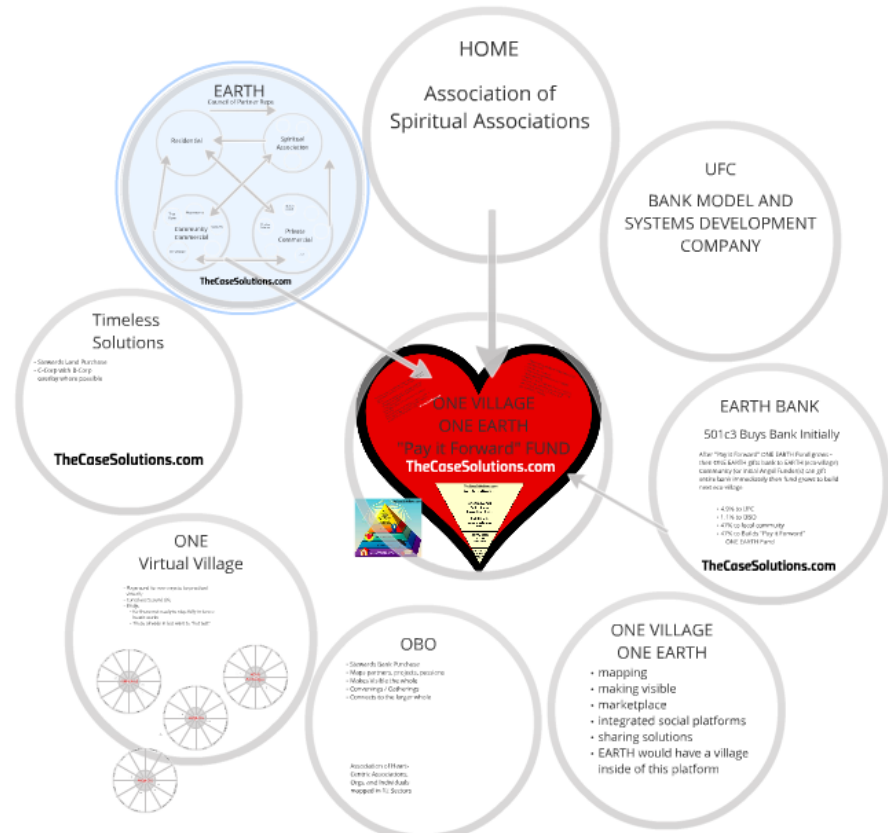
HOME

Association of Spiritual Associations

EARTH
Council of Partner Reps

Residential

Spiritual Association

Community Commercial

Private Commercial

TheCaseSolutions.com

UFC

BANK MODEL AND SYSTEMS DEVELOPMENT COMPANY

Timeless Solutions

- Stewards Land Purchase
- C-Corp with B-Corp qualifications possible

TheCaseSolutions.com

ONE VILLAGE
ONE EARTH
"Pay it Forward" FUND
TheCaseSolutions.com

EARTH BANK

501c3 Buys Bank Initially

After "Pay it Forward" ONE EARTH Fund grows - then ONE EARTH gifts bank to EARTH (a village) community (or initial Angel Funders) can gift entire bank immediately then fund grows to build next eco-village

- 4.9% to UFC
- 1.1% to OBO
- 47% to local community
- 47% to Builds "Pay it Forward" ONE EARTH Fund

TheCaseSolutions.com

ONE
Virtual Village

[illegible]

OBO

- Stewards Bank Purchase
- Maps partners, projects, passions
- Makes visible the whole
- Convenings / Gatherings
- Connects to the larger whole

Association of Heart-Centric Associations, Orgs, and Individuals mapped in 12 Sectors

ONE VILLAGE
ONE EARTH

- mapping
- making visible
- marketplace
- integrated social platforms
- sharing solutions
- EARTH would have a village inside of this platform